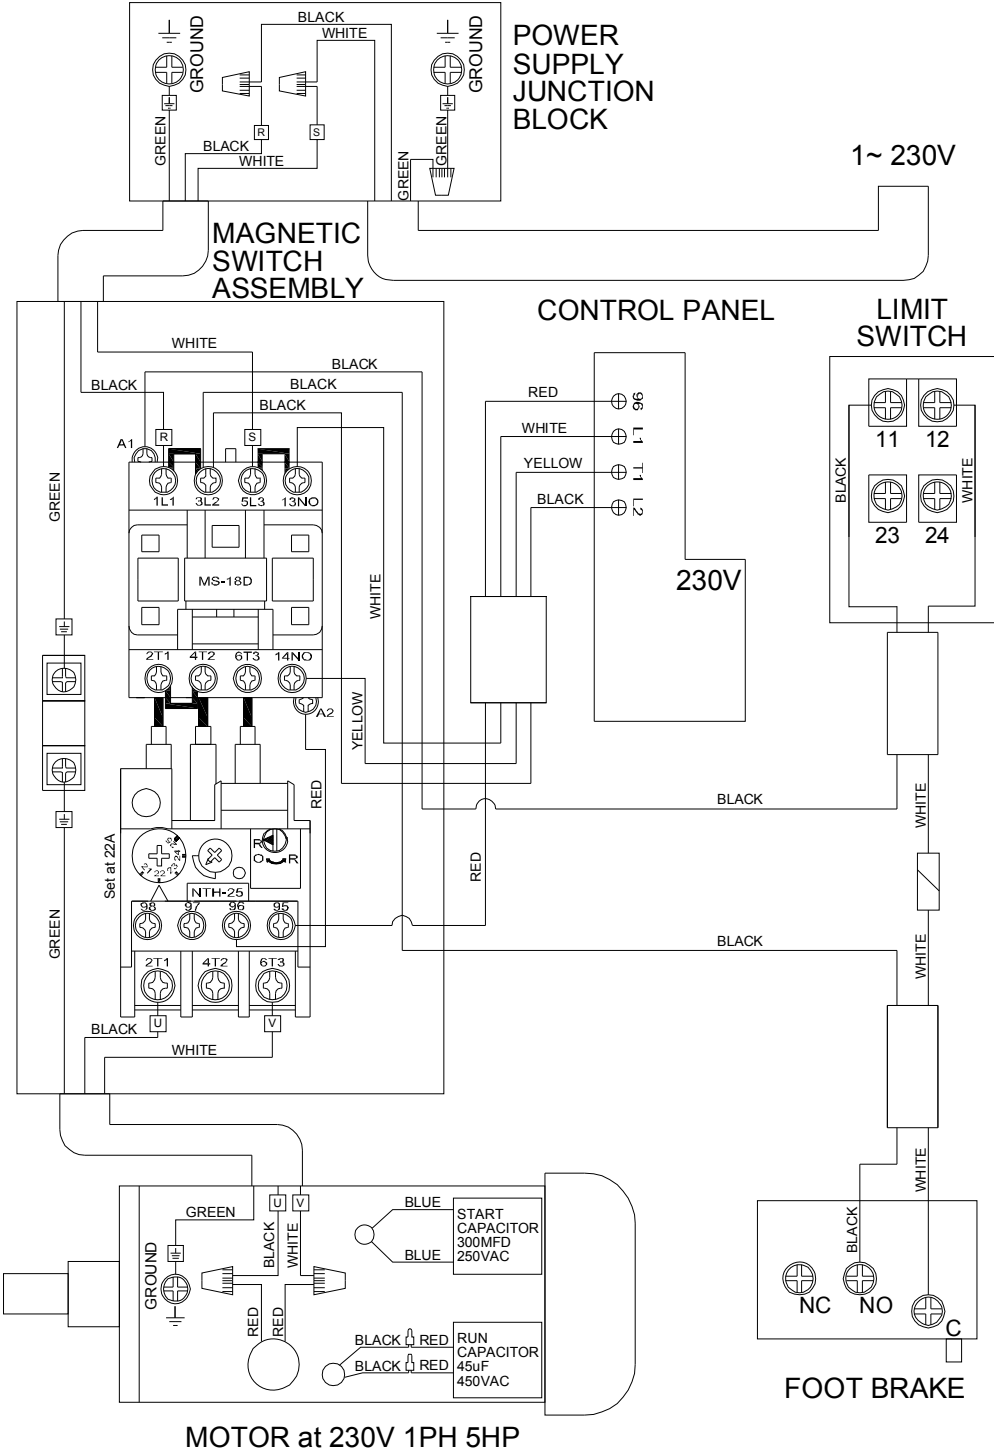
GROUND
BLACK
WHITE
GROUND
POWER SUPPLY JUNCTION BLOCK
R
S
GREEN
BLACK
WHITE
GREEN
GREEN
1~ 230V
MAGNETIC SWITCH ASSEMBLY
CONTROL PANEL
LIMIT SWITCH
WHITE
BLACK
BLACK
BLACK
BLACK
RED
96
WHITE
L1
YELLOW
T1
BLACK
L2
A1
R
S
1L1
3L2
5L3
13NO
11
12
BLACK
WHITE
23
24
GREEN
MS-18D
WHITE
230V
2T1
4T2
6T3
14NO
A2
YELLOW
RED
BLACK
WHITE
Set at 22A
NTH-25
RED
98
97
96
95
BLACK
WHITE
GREEN
2T1
4T2
6T3
BLACK
U
V
WHITE
WHITE
GREEN
U
V
BLUE
START CAPACITOR 300MFD 250VAC
GROUND
BLACK
WHITE
BLUE
BLACK
RED
RED
BLACK
RED
RUN CAPACITOR 45uF 450VAC
BLACK
RED
NC
NO
C
MOTOR at 230V 1PH 5HP
FOOT BRAKE